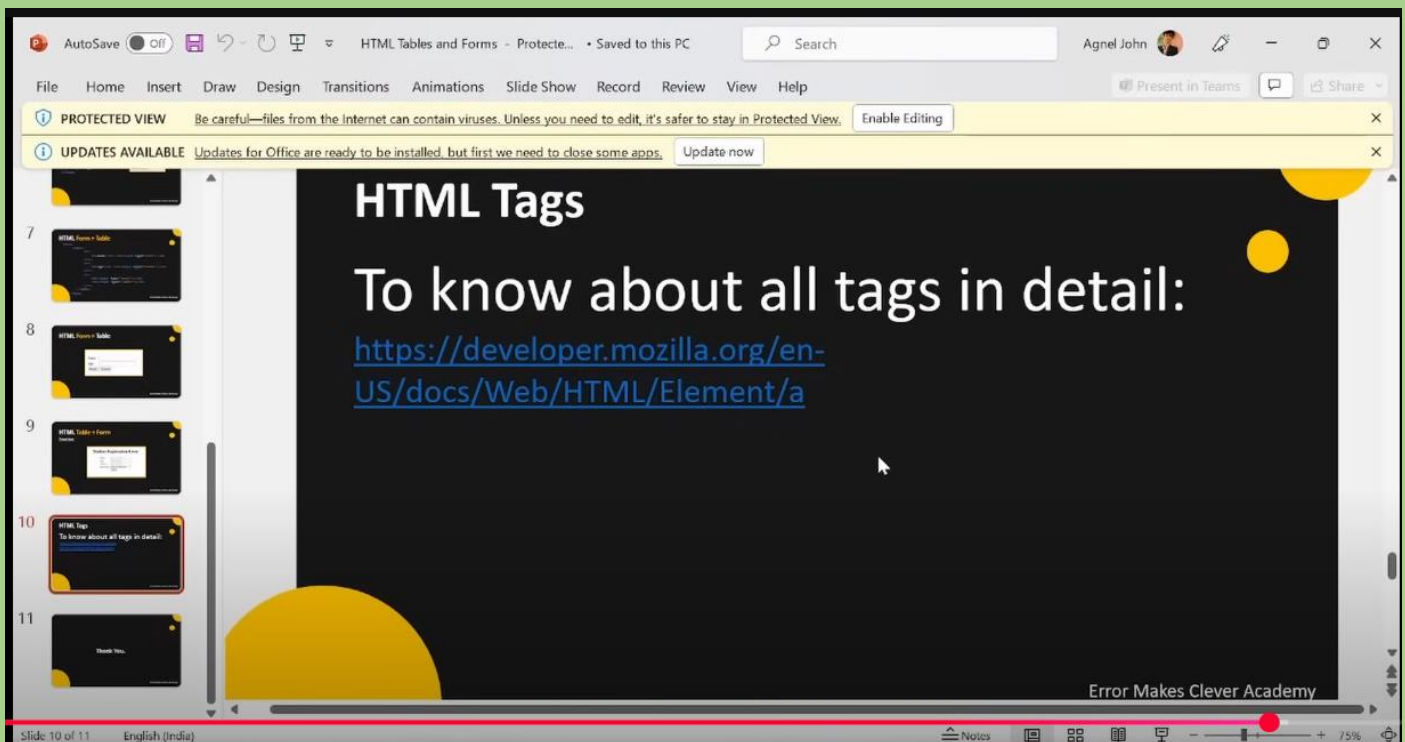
AutoSave Off HTML Tables and Forms - Protecte... • Saved to this PC Search Agnel John

File Home Insert Draw Design Transitions Animations Slide Show Record Review View Help Present in Teams Share

PROTECTED VIEW Be careful—files from the Internet can contain viruses. Unless you need to edit, it's safer to stay in Protected View. Enable Editing

UPDATES AVAILABLE Updates for Office are ready to be installed, but first we need to close some apps. Update now

7 HTML Form + Table

8 HTML Form + Table

9 HTML Table + Form

10 HTML Tags To know about all tags in detail:

11 Thank You.

HTML Tags

To know about all tags in detail:

https://developer.mozilla.org/en-US/docs/Web/HTML/Element/a

Error Makes Clever Academy

Slide 10 of 11 English (India) Notes 75%